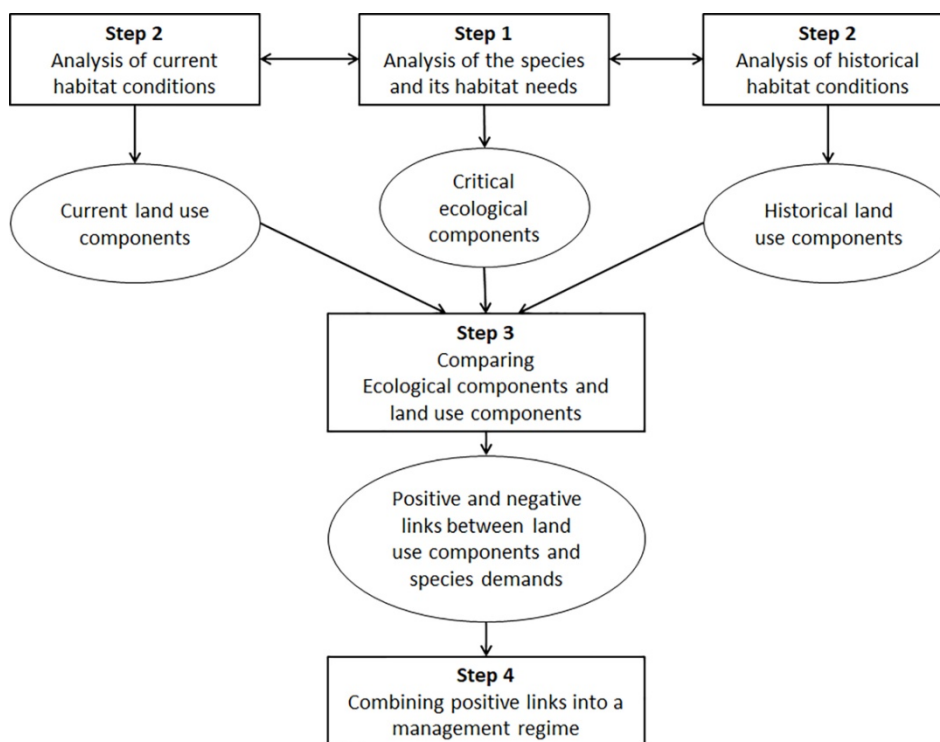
**Step 2**
Analysis of current habitat conditions

**Step 1**
Analysis of the species and its habitat needs

**Step 2**
Analysis of historical habitat conditions

Current land use components

Critical ecological components

Historical land use components

**Step 3**
Comparing Ecological components and land use components

Positive and negative links between land use components and species demands

**Step 4**
Combining positive links into a management regime